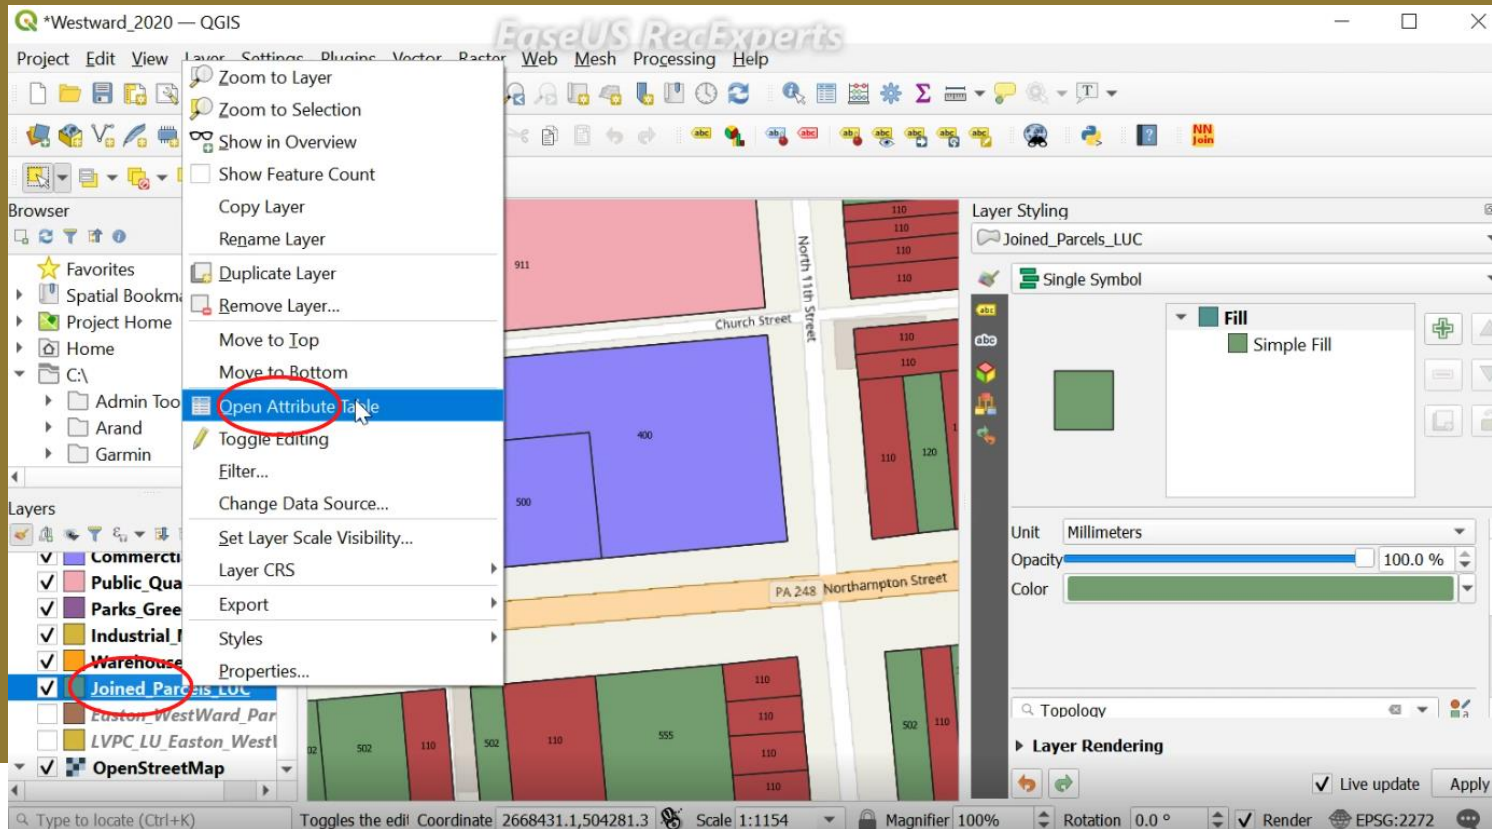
*Westward_2020 — QGIS

EaseUS RecExperts

Project Edit View Layer Settings Plugins Vector Raster Web Mesh Processing Help

Zoom to Layer
Zoom to Selection
Show in Overview
Show Feature Count
Copy Layer
Rename Layer
Duplicate Layer
Remove Layer...
Move to Top
Move to Bottom
Open Attribute Table
Toggle Editing
Filter...
Change Data Source...
Set Layer Scale Visibility...
Layer CRS
Export
Styles
Properties...

Browser
Favorites
Spatial Bookma
Project Home
Home
C:\
Admin Too
Arand
Garmin

Layers
Commerci
Public_Qua
Parks_Gree
Industrial_
Warehouse
Joined_Parcels_LUC
Easton_WestWard_Par
LVPC_LU_Easton_West
OpenStreetMap

911
North 11th Street
Church Street
400
500
110
120
PA 248 Northampton Street
502
555

Layer Styling
Joined_Parcels_LUC
Single Symbol
Fill
Simple Fill
Unit Millimeters
Opacity 100.0 %
Color
Topology
Layer Rendering
Live update Apply

Type to locate (Ctrl+K) Toggles the edi Coordinate 2668431.1,504281.3 Scale 1:1154 Magnifier 100% Rotation 0.0 ° Render EPSG:2272